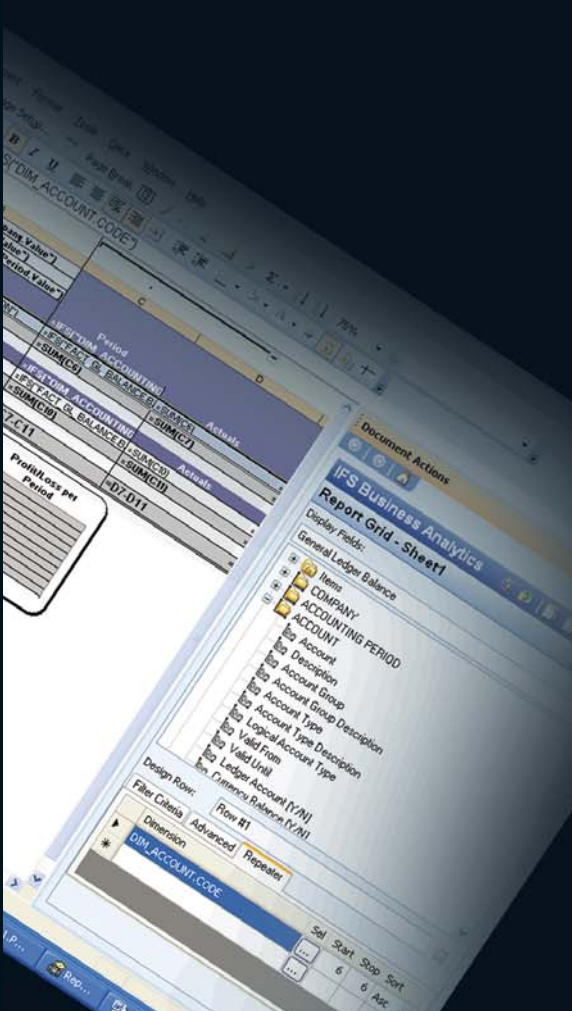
Format
Tools
Data
Window
Help
IFS("DIM_ACCOUNT.CODE")
Period
Actuals
=IFS("DIM_ACCOUNTING
=IFS("FACT_GL_BALANCE.B
=SUM(C6)
=SUM(C7)
=SUM(C10)
=SUM(C11)
=D7-D11
Profit/Loss per Period
Document Actions
IFS Business Analytics
Report Grid - Sheet1
Display Fields:
General Ledger Balance
Items
COMPANY
ACCOUNTING PERIOD
ACCOUNT
Account
Description
Account Group
Account Group Description
Account Type
Account Type Description
Logical Account Type
Valid From
Valid Until
Ledger Account [Y/N]
Currency Balance [Y/N]
Design Row:
Row #1
Filter Criteria
Advanced
Repeater
Dimension
DIM_ACCOUNT.CODE
Sel
Start
Stop
Sort
6
6
Asc
Rep...